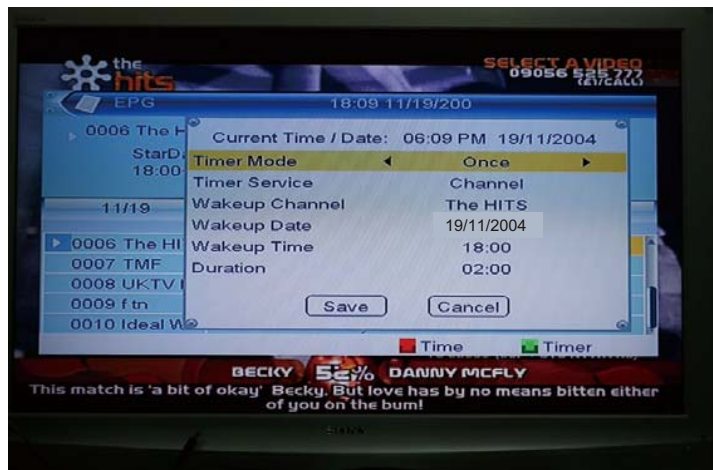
the hits

SELECT A VIDEO
09056 525 777
(£1/CALL)

EPG

18:09 11/19/200

0006 The H

StarD

18:00

11/19

0006 The HI

0007 TMF

0008 UKTV

0009 f tn

0010 Ideal W

Current Time / Date: 06:09 PM 19/11/2004

| | |
|---|---|
| Timer Mode | Once |
| Timer Service | Channel |
| Wakeup Channel | The HITS |
| Wakeup Date | 19/11/2004 |
| Wakeup Time | 18:00 |
| Duration | 02:00 |

Save

Cancel

Time

Timer

BECKY 52% DANNY MCFLY

This match is 'a bit of okay' Becky. But love has by no means bitten either of you on the bum!